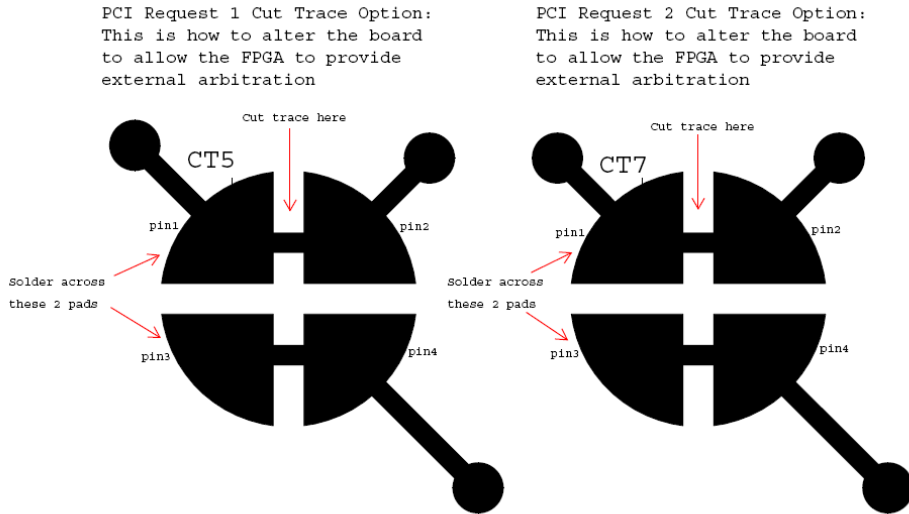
PCI Request 1 Cut Trace Option:
This is how to alter the board to allow the FPGA to provide external arbitration

Cut trace here

CT5

pin1

pin2

Solder across these 2 pads

pin3

pin4

PCI Request 2 Cut Trace Option:
This is how to alter the board to allow the FPGA to provide external arbitration

Cut trace here

CT7

pin1

pin2

Solder across these 2 pads

pin3

pin4